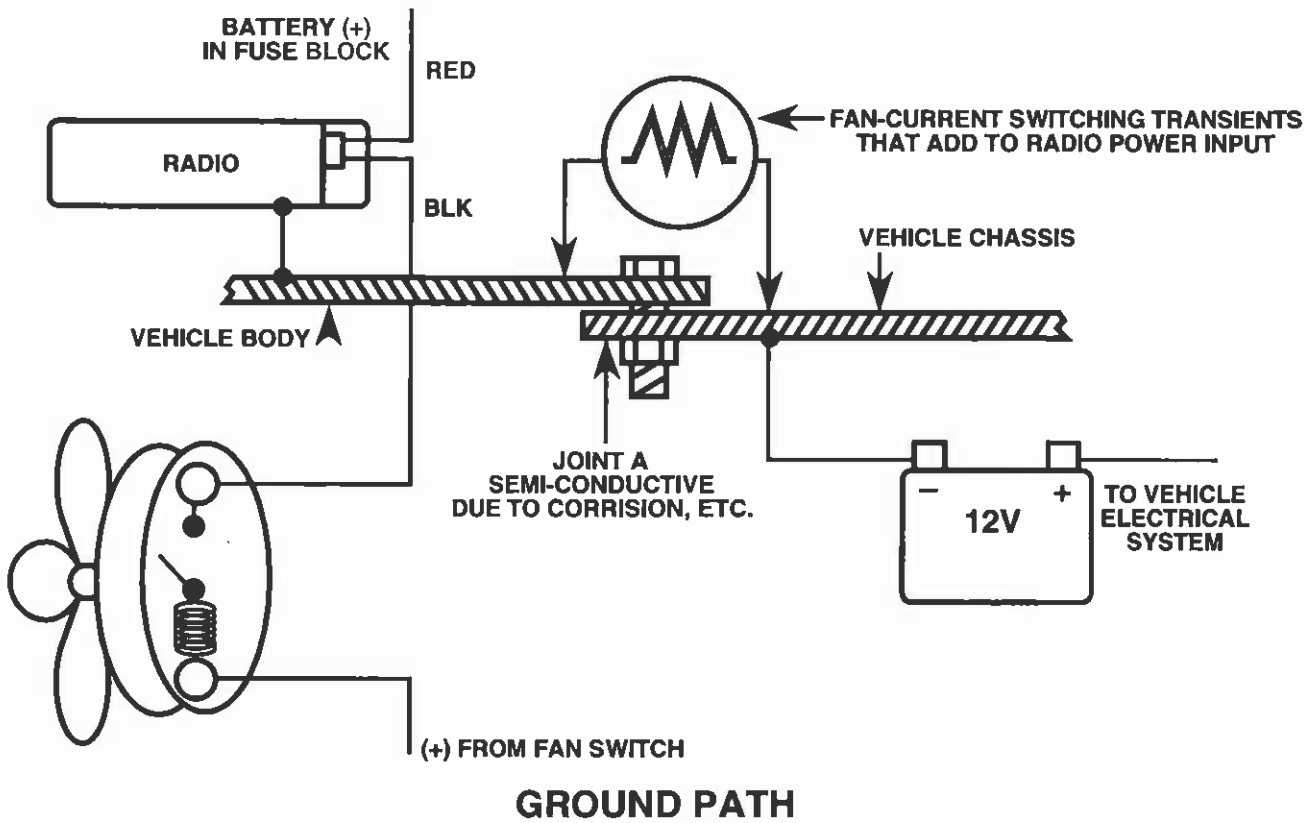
BATTERY (+)
IN FUSE BLOCK

RED

RADIO

BLK

FAN-CURRENT SWITCHING TRANSIENTS THAT ADD TO RADIO POWER INPUT

VEHICLE CHASSIS

VEHICLE BODY

JOINT A
SEMI-CONDUCTIVE
DUE TO CORRISION, ETC.

−

+

12V

TO VEHICLE ELECTRICAL SYSTEM

(+) FROM FAN SWITCH

GROUND PATH